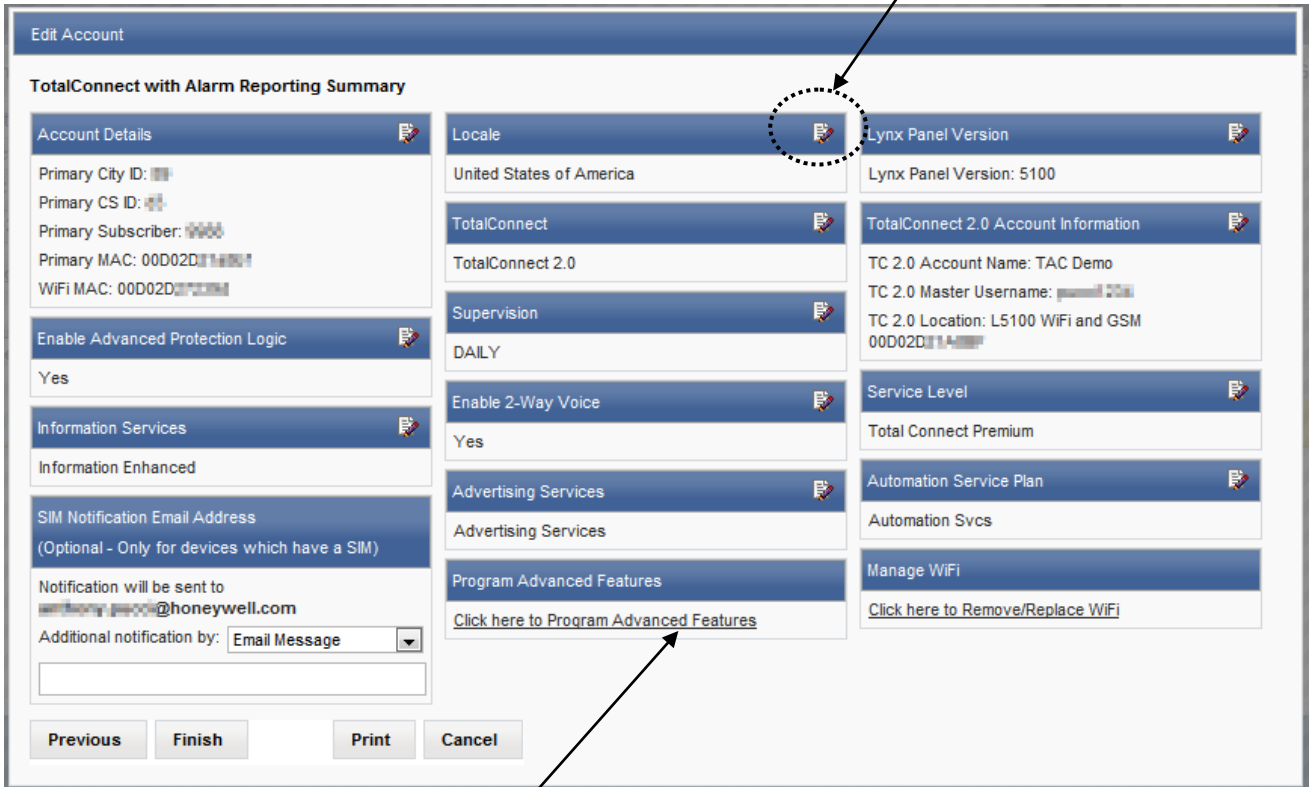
Edit Account

TotalConnect with Alarm Reporting Summary

Account Details

Primary City ID: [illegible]

Primary CS ID: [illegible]

Primary Subscriber: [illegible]

Primary MAC: 00D02D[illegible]

WiFi MAC: 00D02D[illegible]

Enable Advanced Protection Logic

Yes

Information Services

Information Enhanced

SIM Notification Email Address
(Optional - Only for devices which have a SIM)

Notification will be sent to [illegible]@honeywell.com

Additional notification by: Email Message

Locale

United States of America

TotalConnect

TotalConnect 2.0

Supervision

DAILY

Enable 2-Way Voice

Yes

Advertising Services

Advertising Services

Program Advanced Features

Click here to Program Advanced Features

Lynx Panel Version

Lynx Panel Version: 5100

TotalConnect 2.0 Account Information

TC 2.0 Account Name: TAC Demo

TC 2.0 Master Username: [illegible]

TC 2.0 Location: L5100 WiFi and GSM 00D02D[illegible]

Service Level

Total Connect Premium

Automation Service Plan

Automation Svcs

Manage WiFi

Click here to Remove/Replace WiFi

Previous Finish Print Cancel